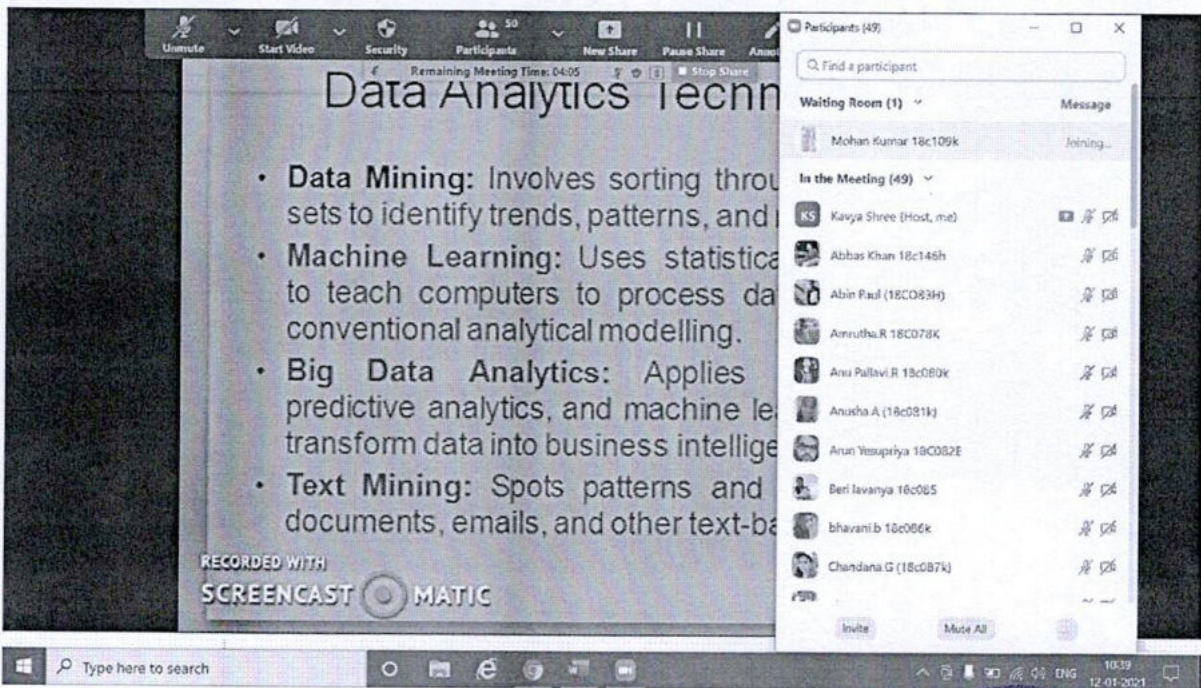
Unmute Start Video Security Participants 50 New Share Pause Share Annot

Remaining Meeting Time: 04:05 Stop Share

Data Analytics Techn

• **Data Mining:** Involves sorting throu sets to identify trends, patterns, and
• **Machine Learning:** Uses statistica to teach computers to process da conventional analytical modelling.
• **Big Data Analytics:** Applies predictive analytics, and machine le transform data into business intellige
• **Text Mining:** Spots patterns and documents, emails, and other text-ba

RECORDED WITH
SCREENCAST MATIC

Participants (49)

Find a participant

Waiting Room (1) Message

Mohan Kumar 18c109k Joining...

In the Meeting (49)

KS Kavya Shree (Host, me)

Abbas Khan 18c146h

Abin Paul (18CO83H)

Amrutha.R 18C078K

Anu Pallavi.R 18c080k

Anusha A (18c081k)

Arun Yesupriya 18C082E

Beri lavanya 18c085

bhavani.b 18c086k

Chandana.G (18c087k)

Invite Mute All

Type here to search

ENG 10:39 12-01-2021